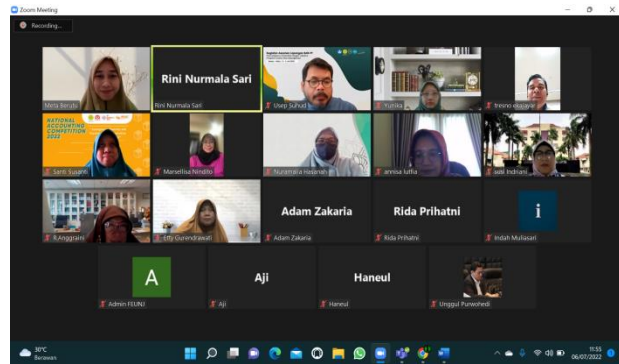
Zoom Meeting

Recording...

Meta Berutu

Rini Nurmala Sari

Rini Nurmala Sari

Usep Suhud

Yunika

tresno eka jaya

NATIONAL ACCOUNTING COMPETITION 2022

Santi Susanti

Marsellisa Nindito

Nuramalia Hasanah

annisa luthfia

susi indriani

R.Anggraini

etty Gurendrawati

Adam Zakaria

Adam Zakaria

Rida Prihatni

Rida Prihatni

i

Indah Muliasari

A

Admin FEUNJ

Aji

Aji

Haneul

Haneul

Unggul Purwohedi

30°C
Berawan

11:55
06/07/2022